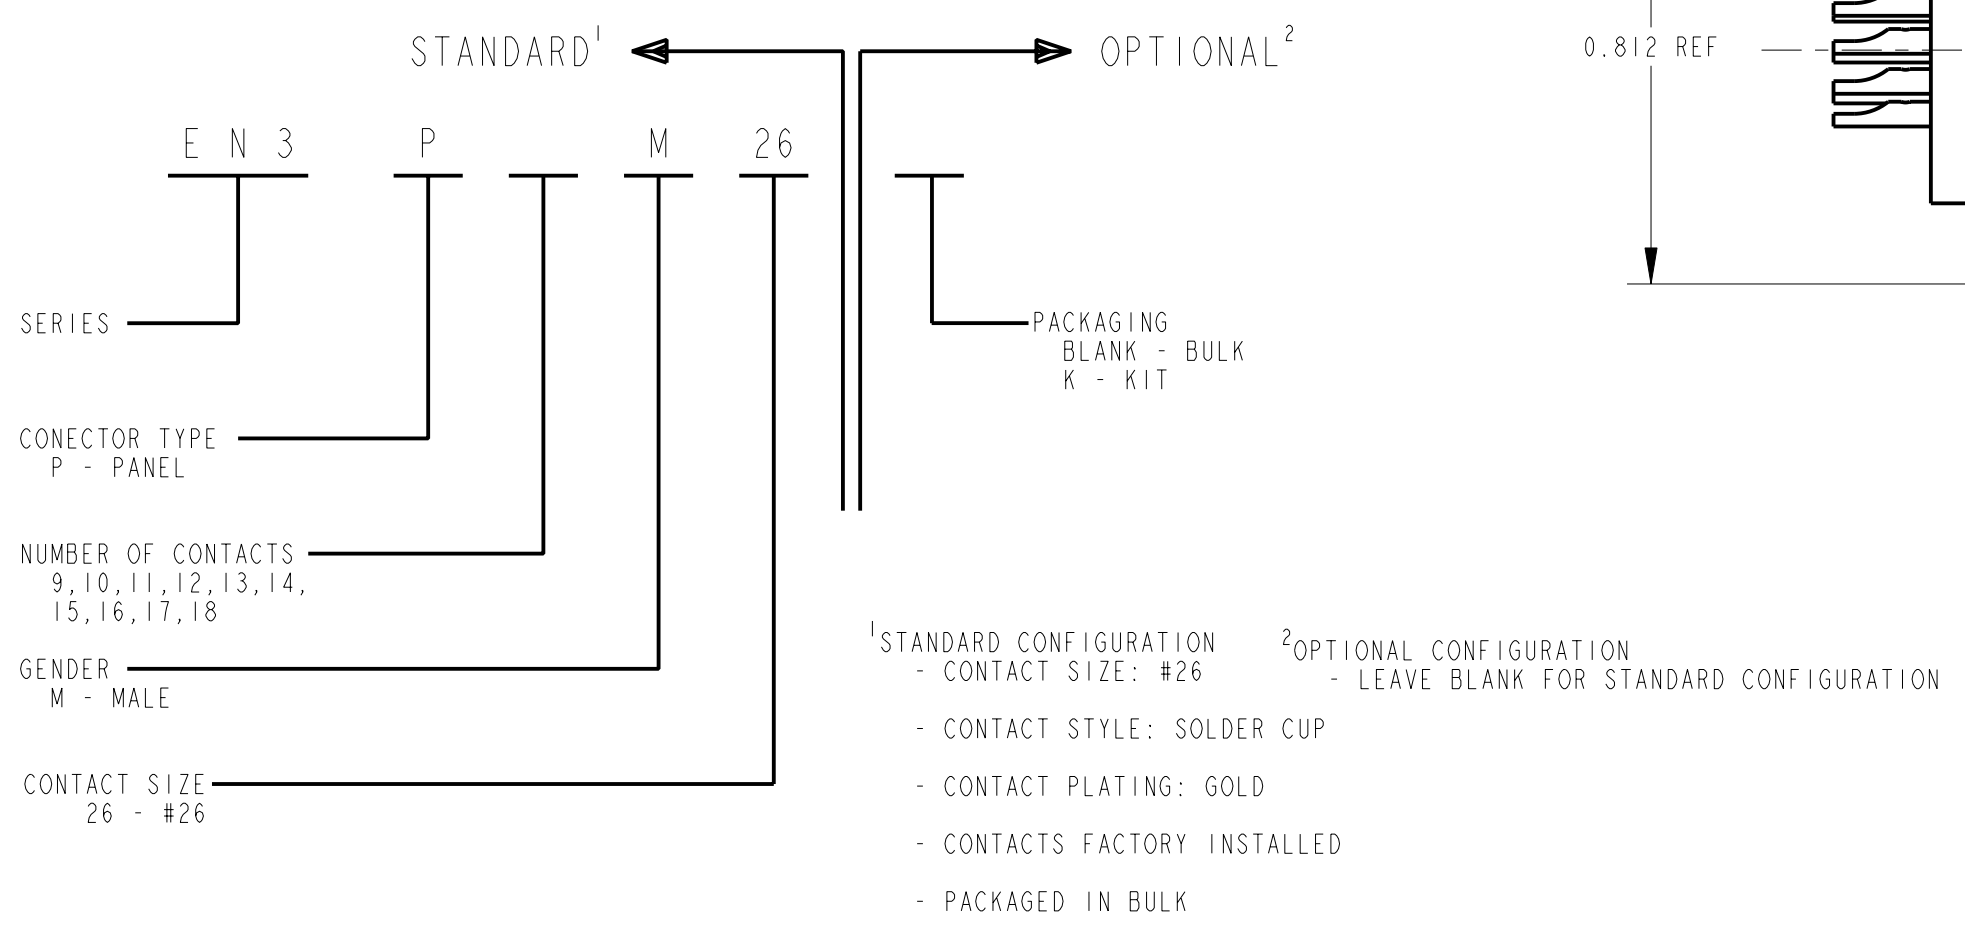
STANDARD$^{1}$ OPTIONAL$^{2}$

0.812 REF

E N 3 P M 26

SERIES

CONECTOR TYPE
P - PANEL

NUMBER OF CONTACTS
9,10,11,12,13,14,
15,16,17,18

GENDER
M - MALE

CONTACT SIZE
26 - #26

PACKAGING
BLANK - BULK
K - KIT

$^{1}$STANDARD CONFIGURATION
- CONTACT SIZE: #26

- CONTACT STYLE: SOLDER CUP

- CONTACT PLATING: GOLD

- CONTACTS FACTORY INSTALLED

- PACKAGED IN BULK

$^{2}$OPTIONAL CONFIGURATION
- LEAVE BLANK FOR STANDARD CONFIGURATION